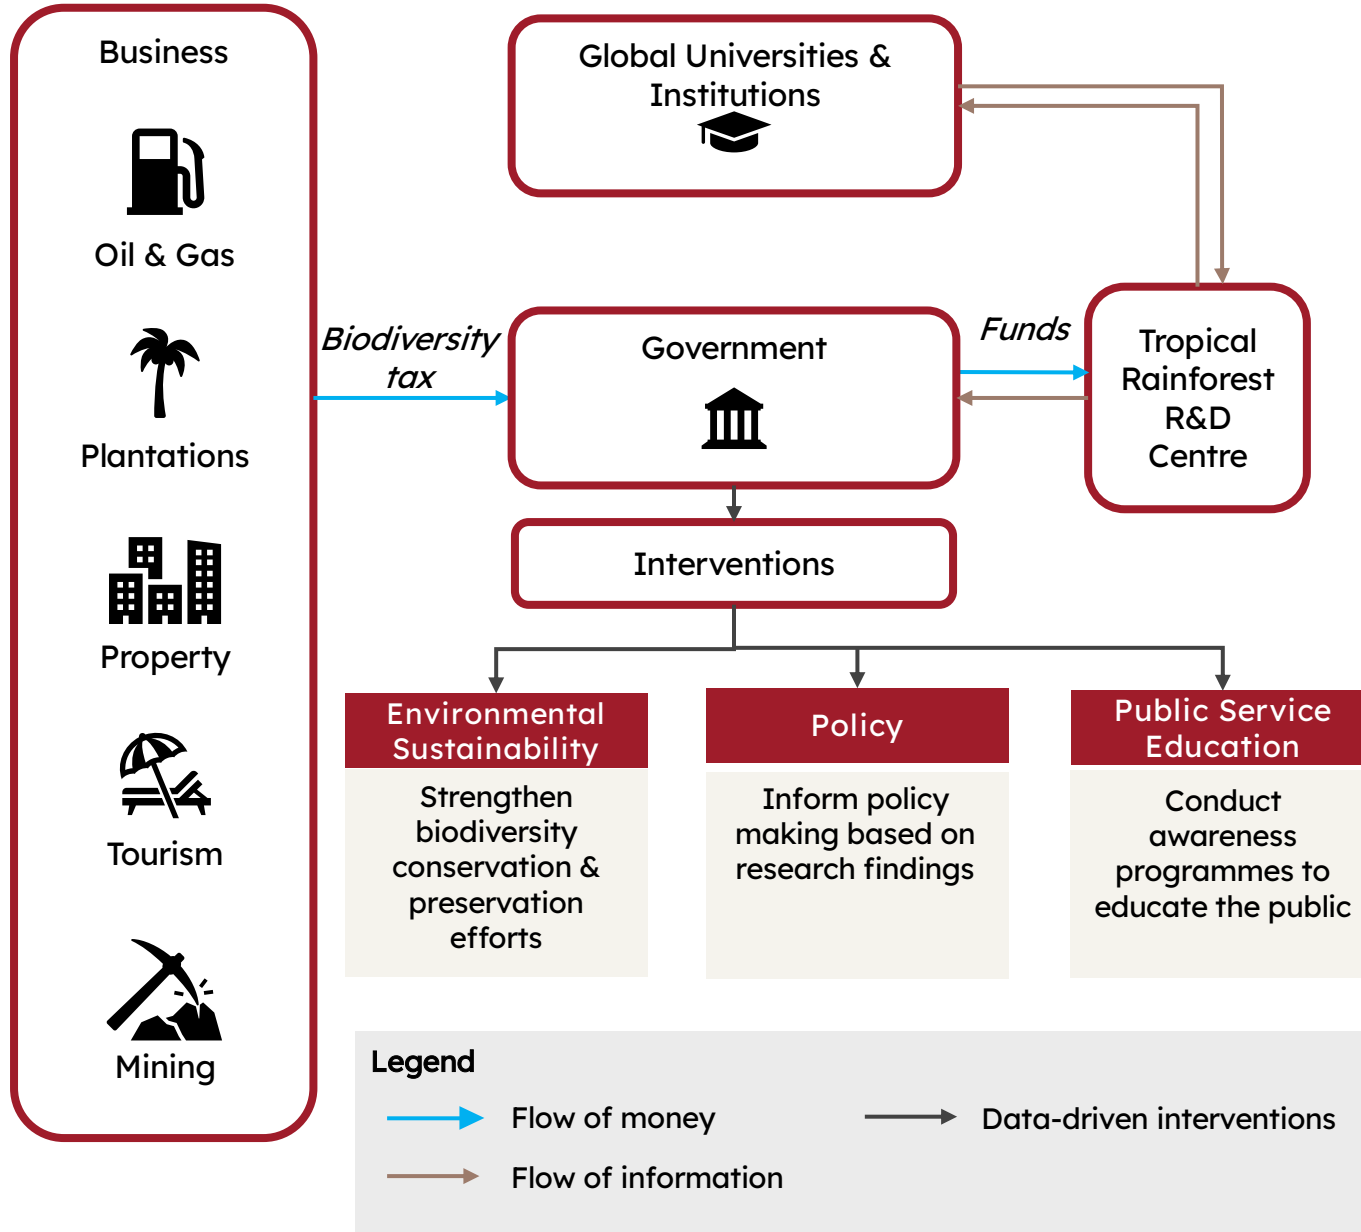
Business

Oil & Gas

Plantations

Property

Tourism

Mining

Global Universities & Institutions

Biodiversity tax

Government

Funds

Tropical Rainforest R&D Centre

Interventions

Environmental Sustainability

Strengthen biodiversity conservation & preservation efforts

Policy

Inform policy making based on research findings

Public Service Education

Conduct awareness programmes to educate the public

Legend

Flow of money

Data-driven interventions

Flow of information